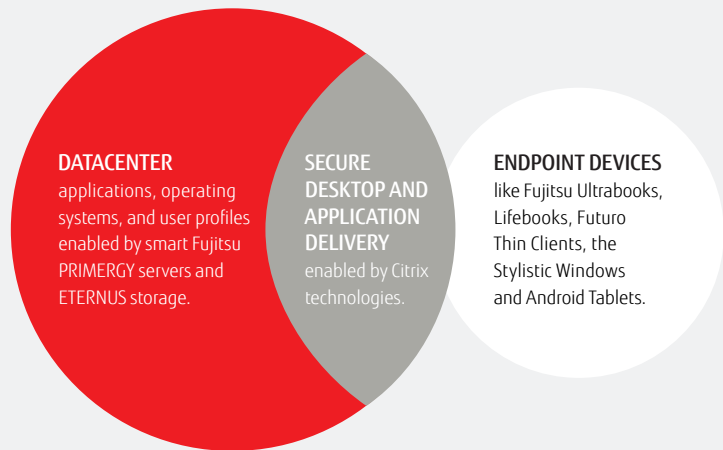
DATACENTER
applications, operating systems, and user profiles enabled by smart Fujitsu PRIMERGY servers and ETERNUS storage.

SECURE DESKTOP AND APPLICATION DELIVERY
enabled by Citrix technologies.

ENDPOINT DEVICES
like Fujitsu Ultrabooks, Lifebooks, Futuro Thin Clients, the Stylistic Windows and Android Tablets.